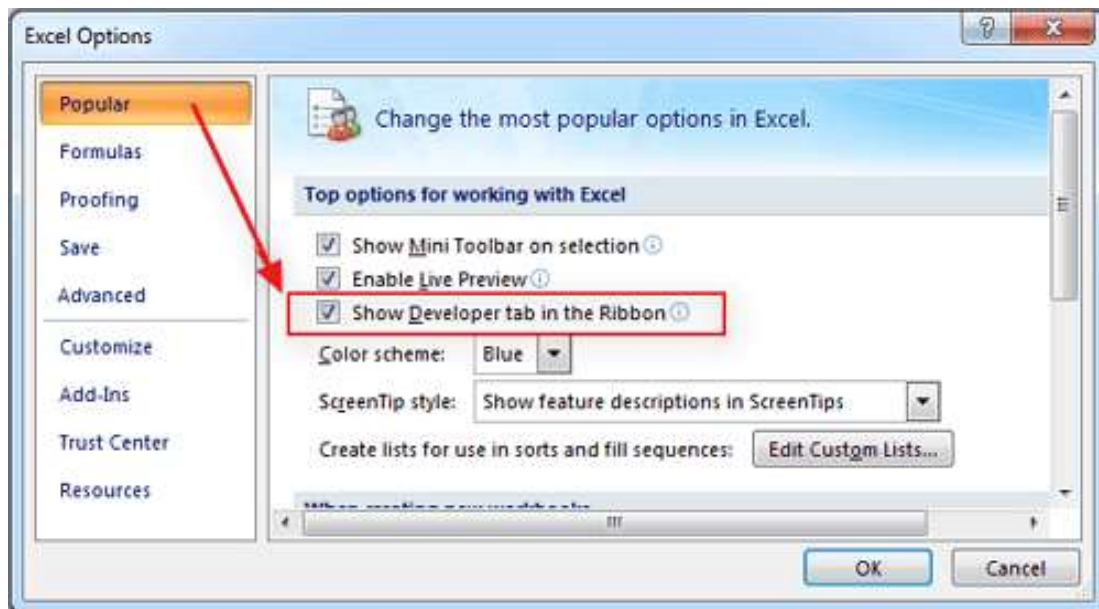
Excel Options

Popular
Formulas
Proofing
Save
Advanced
Customize
Add-Ins
Trust Center
Resources

Change the most popular options in Excel.

Top options for working with Excel

Show Mini Toolbar on selection
Enable Live Preview
Show Developer tab in the Ribbon
Color scheme: Blue
ScreenTip style: Show feature descriptions in ScreenTips
Create lists for use in sorts and fill sequences: Edit Custom Lists...

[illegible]

OK
Cancel